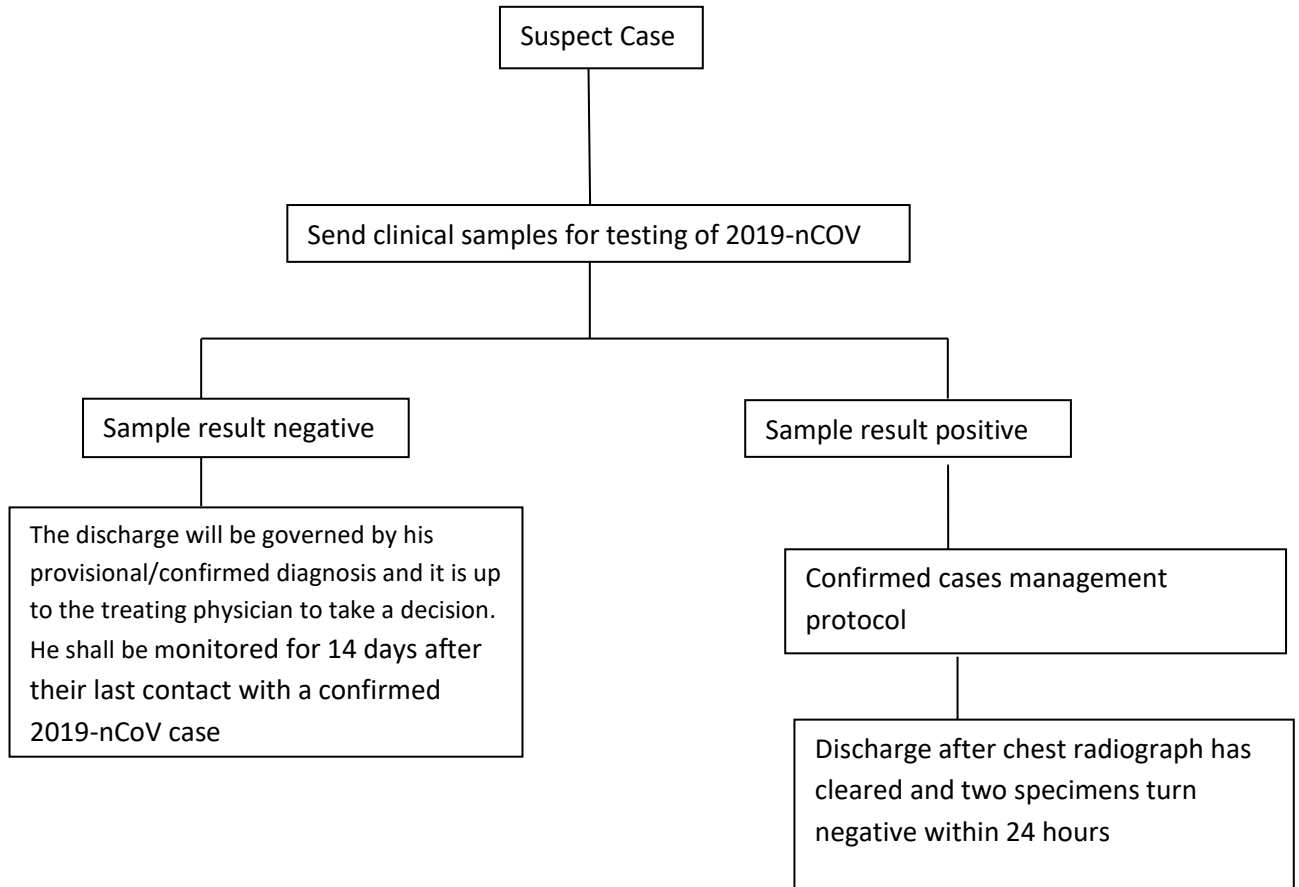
Suspect Case

Send clinical samples for testing of 2019-nCOV

Sample result negative

The discharge will be governed by his provisional/confirmed diagnosis and it is up to the treating physician to take a decision. He shall be monitored for 14 days after their last contact with a confirmed 2019-nCoV case

Sample result positive

Confirmed cases management protocol

Discharge after chest radiograph has cleared and two specimens turn negative within 24 hours